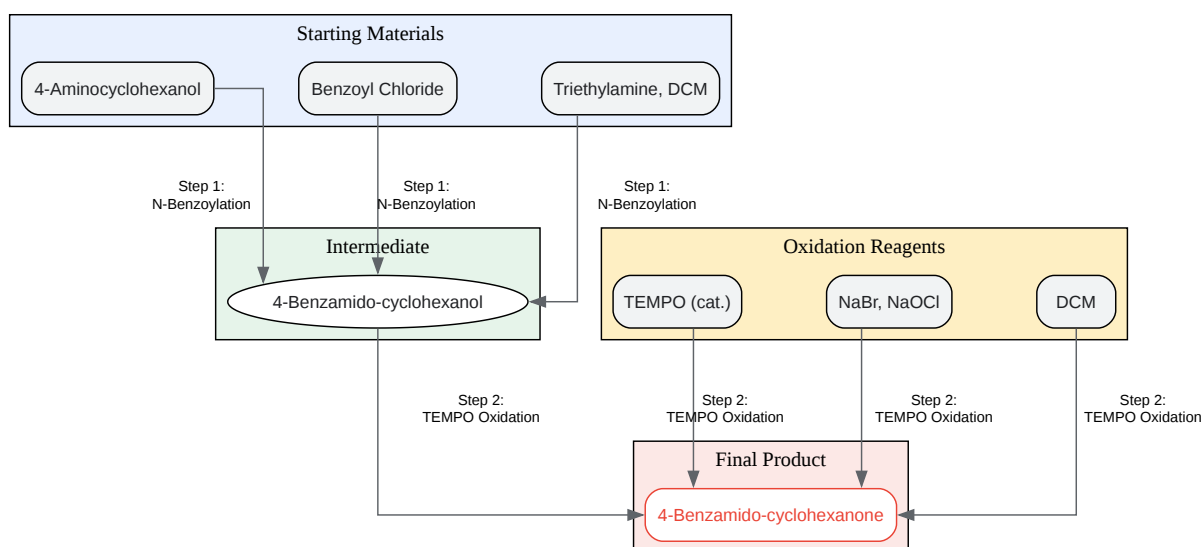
Starting Materials

4-Aminocyclohexanol

Benzoyl Chloride

Triethylamine, DCM

Step 1:
N-Benzoylation

Step 1:
N-Benzoylation

Step 1:
N-Benzoylation

Intermediate

4-Benzamido-cyclohexanol

Oxidation Reagents

TEMPO (cat.)

NaBr, NaOCl

DCM

Step 2:
TEMPO Oxidation

Step 2:
TEMPO Oxidation

Step 2:
TEMPO Oxidation

Step 2:
TEMPO Oxidation

Final Product

4-Benzamido-cyclohexanone